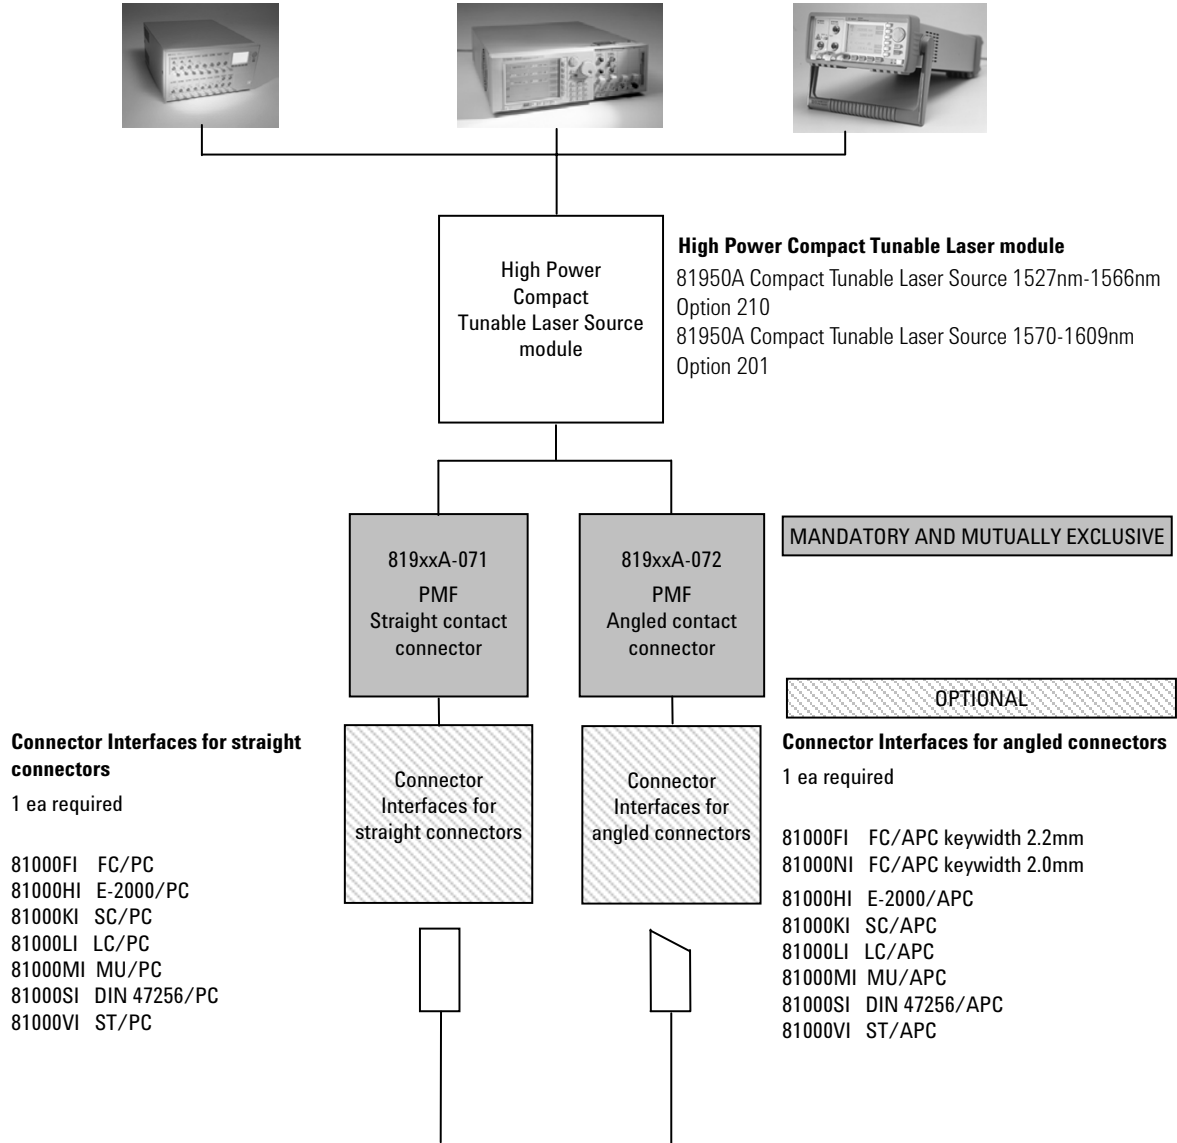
High Power Compact Tunable Laser Source module

High Power Compact Tunable Laser module

81950A Compact Tunable Laser Source 1527nm-1566nm Option 210

81950A Compact Tunable Laser Source 1570-1609nm Option 201

819xxA-071
PMF
Straight contact connector

819xxA-072
PMF
Angled contact connector

MANDATORY AND MUTUALLY EXCLUSIVE

OPTIONAL

Connector Interfaces for straight connectors

1 ea required

81000FI FC/PC
81000HI E-2000/PC
81000KI SC/PC
81000LI LC/PC
81000MI MU/PC
81000SI DIN 47256/PC
81000VI ST/PC

Connector Interfaces for straight connectors

Connector Interfaces for angled connectors

Connector Interfaces for angled connectors

1 ea required

81000FI FC/APC keywidth 2.2mm
81000NI FC/APC keywidth 2.0mm
81000HI E-2000/APC
81000KI SC/APC
81000LI LC/APC
81000MI MU/APC
81000SI DIN 47256/APC
81000VI ST/APC